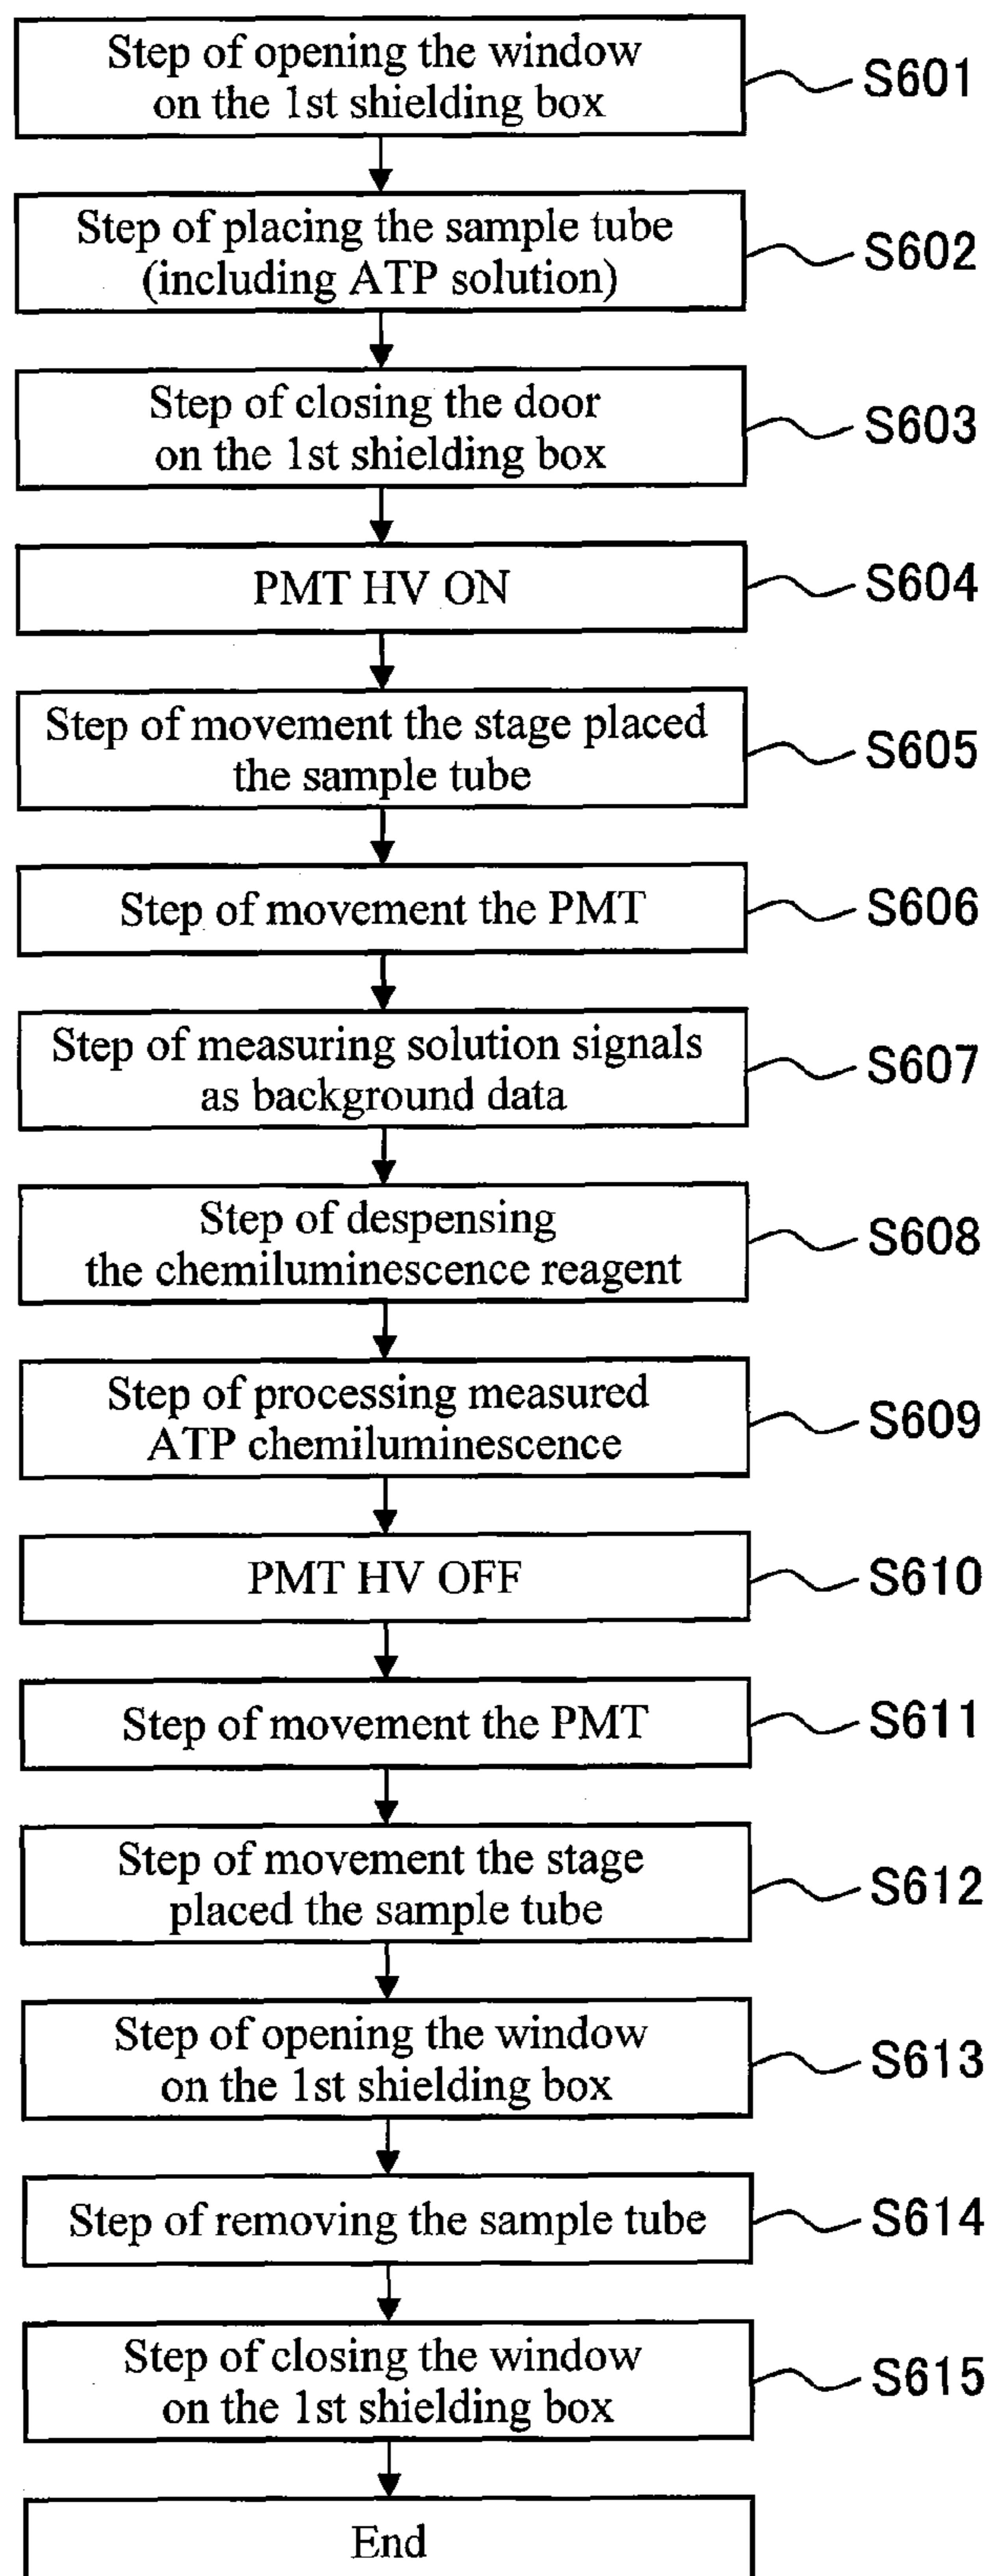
Step of opening the window on the 1st shielding box
S601

Step of placing the sample tube (including ATP solution)
S602

Step of closing the door on the 1st shielding box
S603

PMT HV ON
S604

Step of movement the stage placed the sample tube
S605

Step of movement the PMT
S606

Step of measuring solution signals as background data
S607

Step of despensing the chemiluminescence reagent
S608

Step of processing measured ATP chemiluminescence
S609

PMT HV OFF
S610

Step of movement the PMT
S611

Step of movement the stage placed the sample tube
S612

Step of opening the window on the 1st shielding box
S613

Step of removing the sample tube
S614

Step of closing the window on the 1st shielding box
S615

End